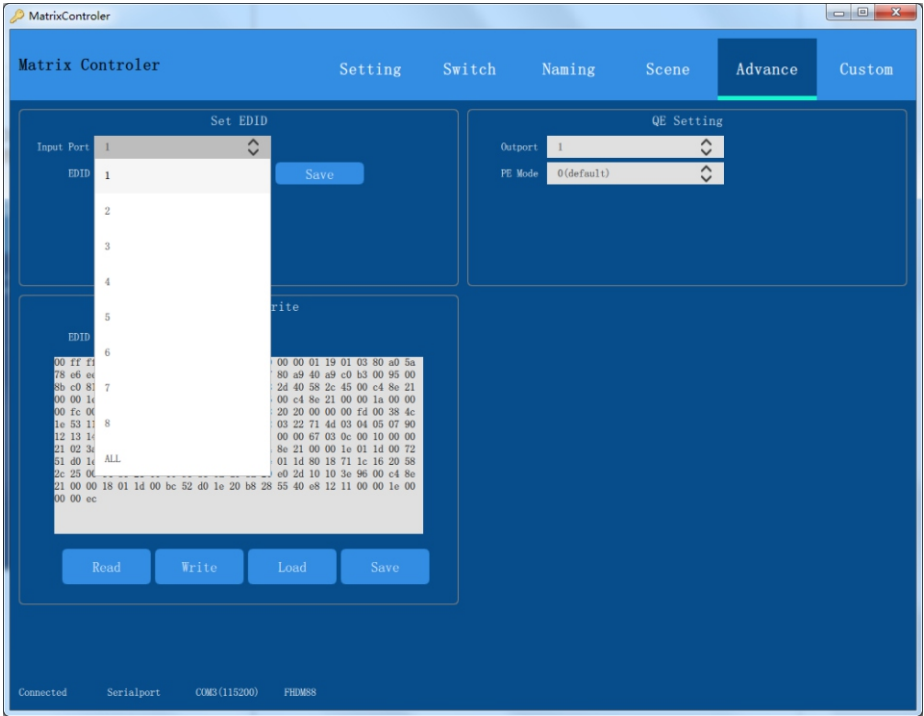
MatrixControler

Matrix Controler

Setting Switch Naming Scene Advance Custom

Set EDID

Input Port 1

EDID

Save

1
2
3
4
5
6
7
8
ALL

QE Setting

Outport 1

PE Mode 0(default)

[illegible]rite

EDID

00 ff ff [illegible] 00 00 01 19 01 03 80 a0 5a
78 e6 e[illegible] 80 a9 40 a9 c0 b3 00 95 00
8b c0 8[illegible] 2d 40 58 2c 45 00 c4 8e 21
00 00 1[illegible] 00 c4 8e 21 00 00 1a 00 00
00 fc 0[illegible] 20 20 00 00 00 fd 00 38 4c
1e 53 1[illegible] 03 22 71 4d 03 04 05 07 90
12 13 1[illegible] 00 00 67 03 0c 00 10 00 00
21 02 3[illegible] 8e 21 00 00 1e 01 1d 00 72
51 d0 1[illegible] 01 1d 80 18 71 1c 16 20 58
2c 25 0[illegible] e0 2d 10 10 3e 96 00 c4 8e
21 00 00 18 01 1d 00 bc 52 d0 1e 20 b8 28 55 40 e8 12 11 00 00 1e 00
00 00 ec

Read Write Load Save

Connected Serialport COM3(115200) FHDM88